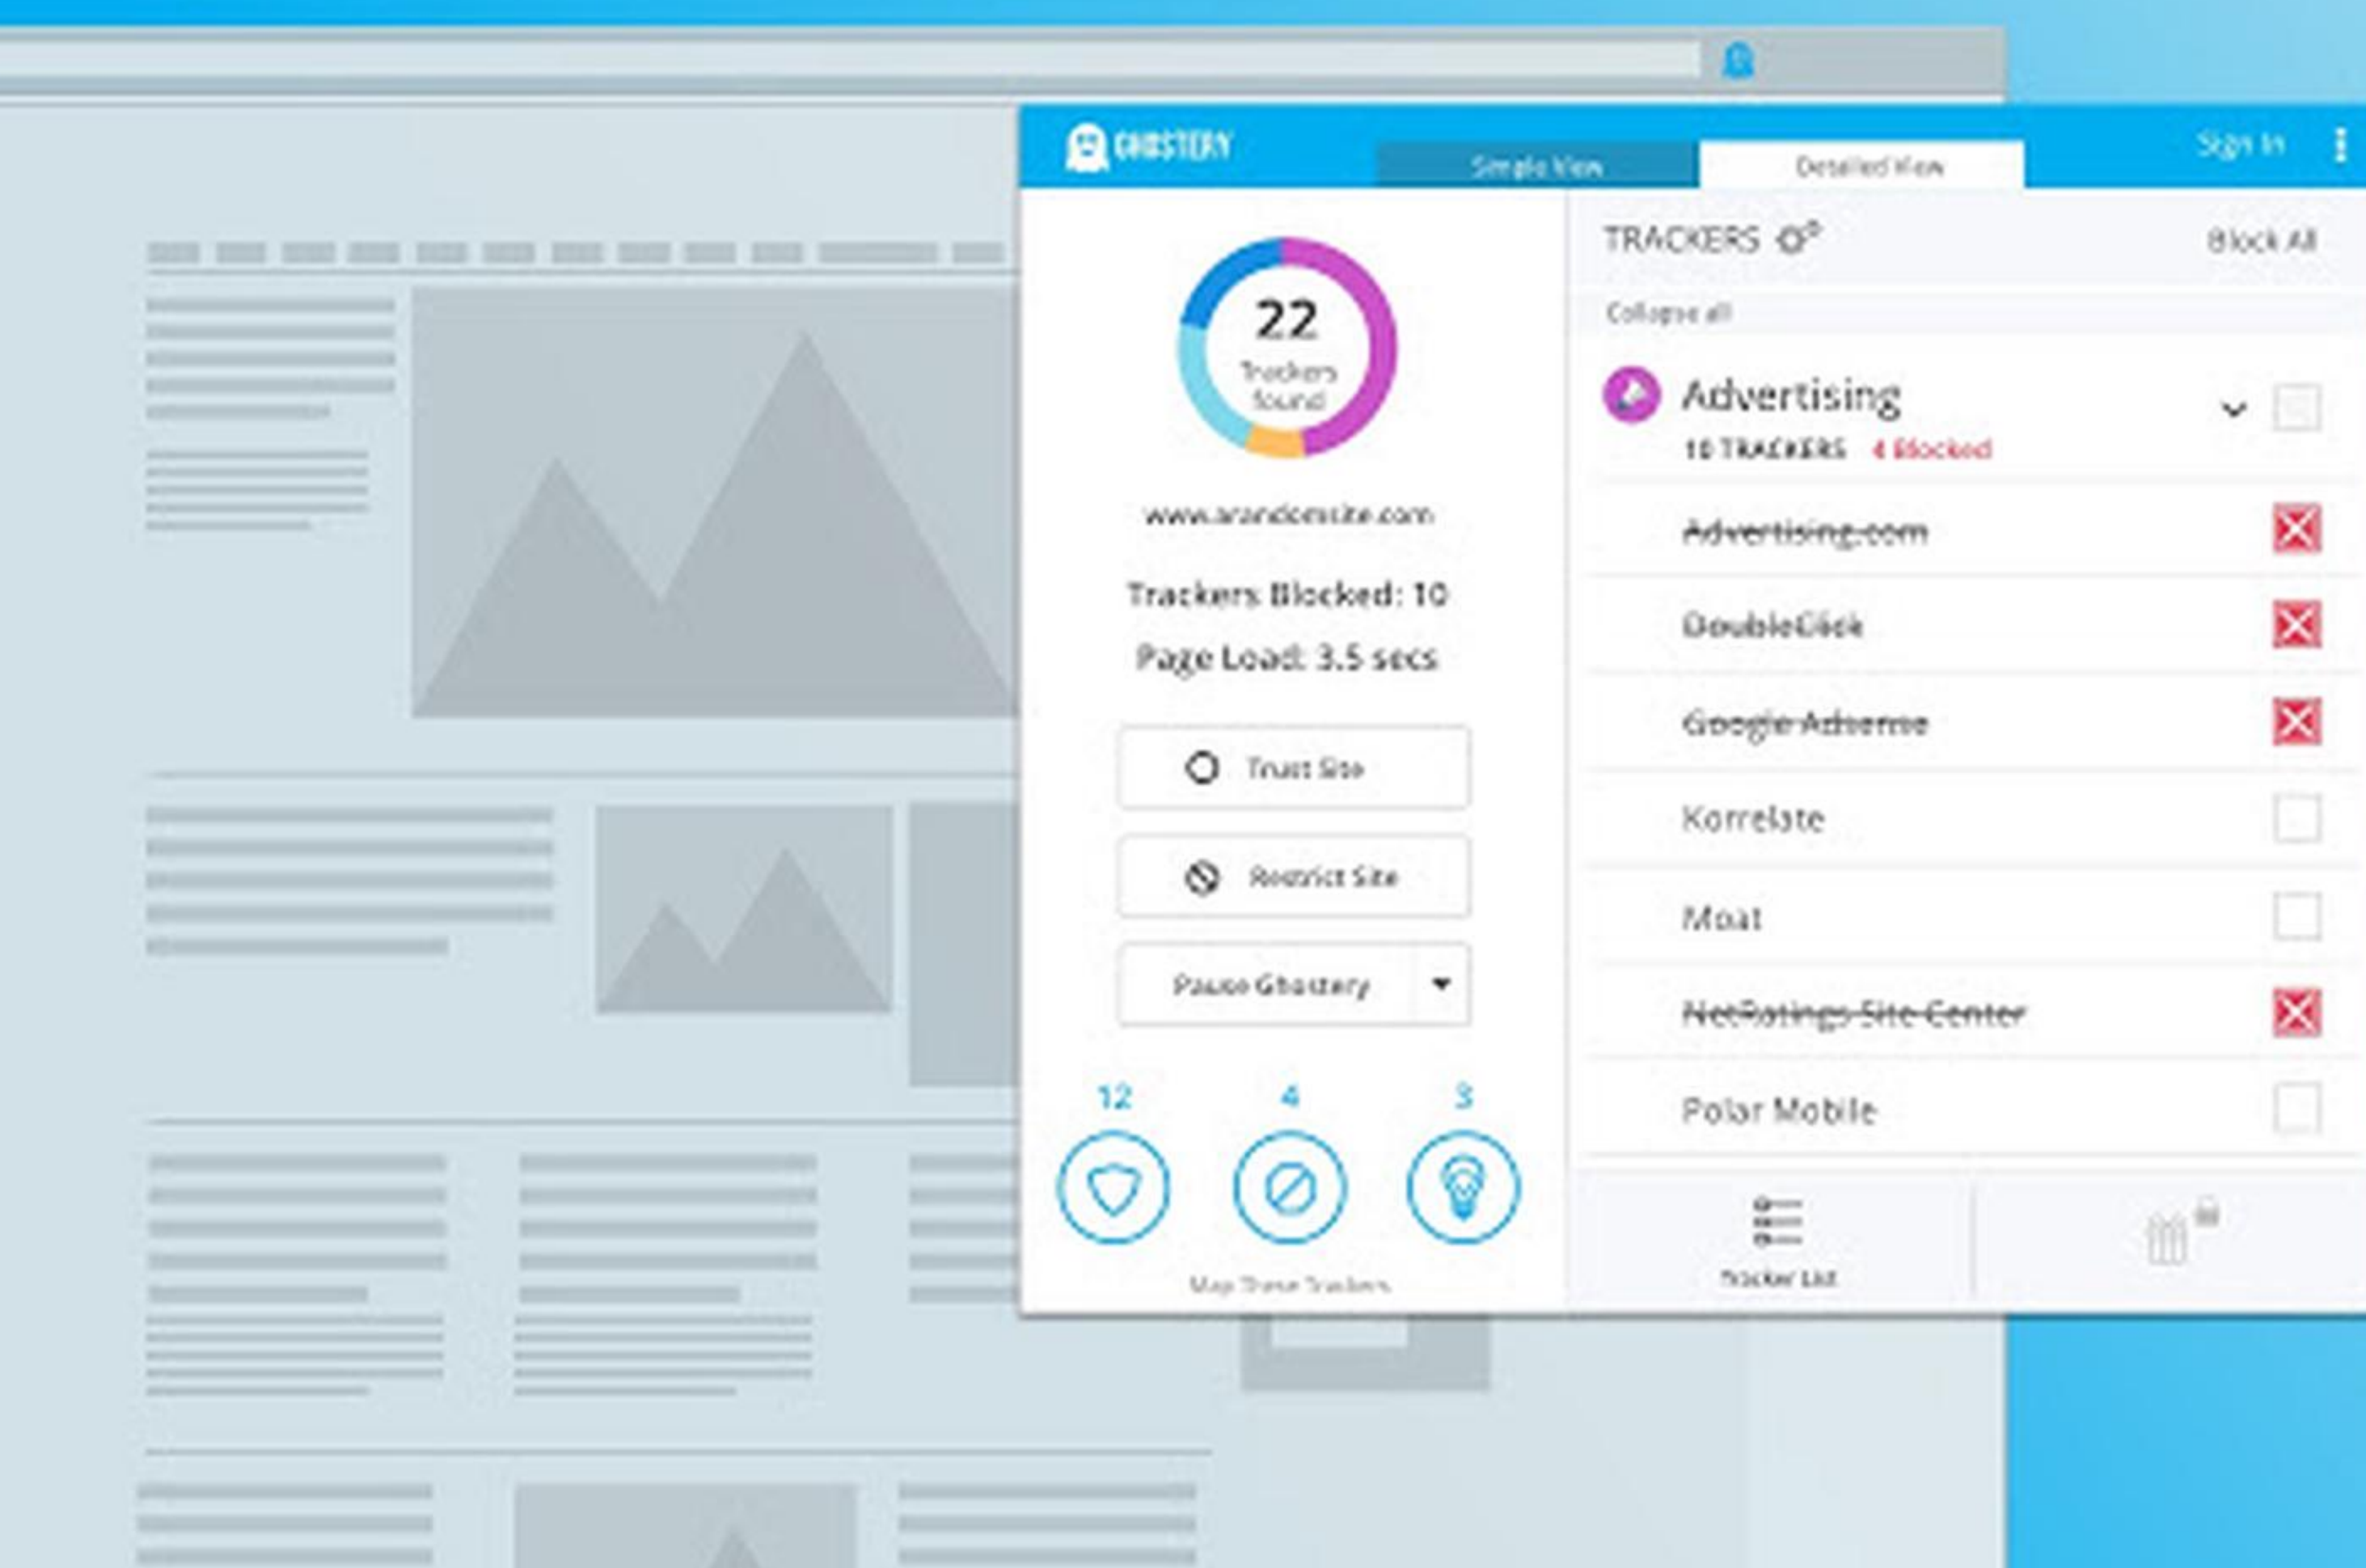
GHOSTERY

Simple View

Detailed View

Sign In

22
Trackers found

www.arandomsite.com

Trackers Blocked: 10

Page Load: 3.5 secs

Trust Site

Restrict Site

Pause Ghostery

12

4

3

Map These Trackers

TRACKERS

Block All

Collapse all

Advertising

10 TRACKERS 4 Blocked

Advertising.com

DoubleClick

Google Adsense

Korrelate

Moat

NetRatings Site Center

Polar Mobile

Tracker List